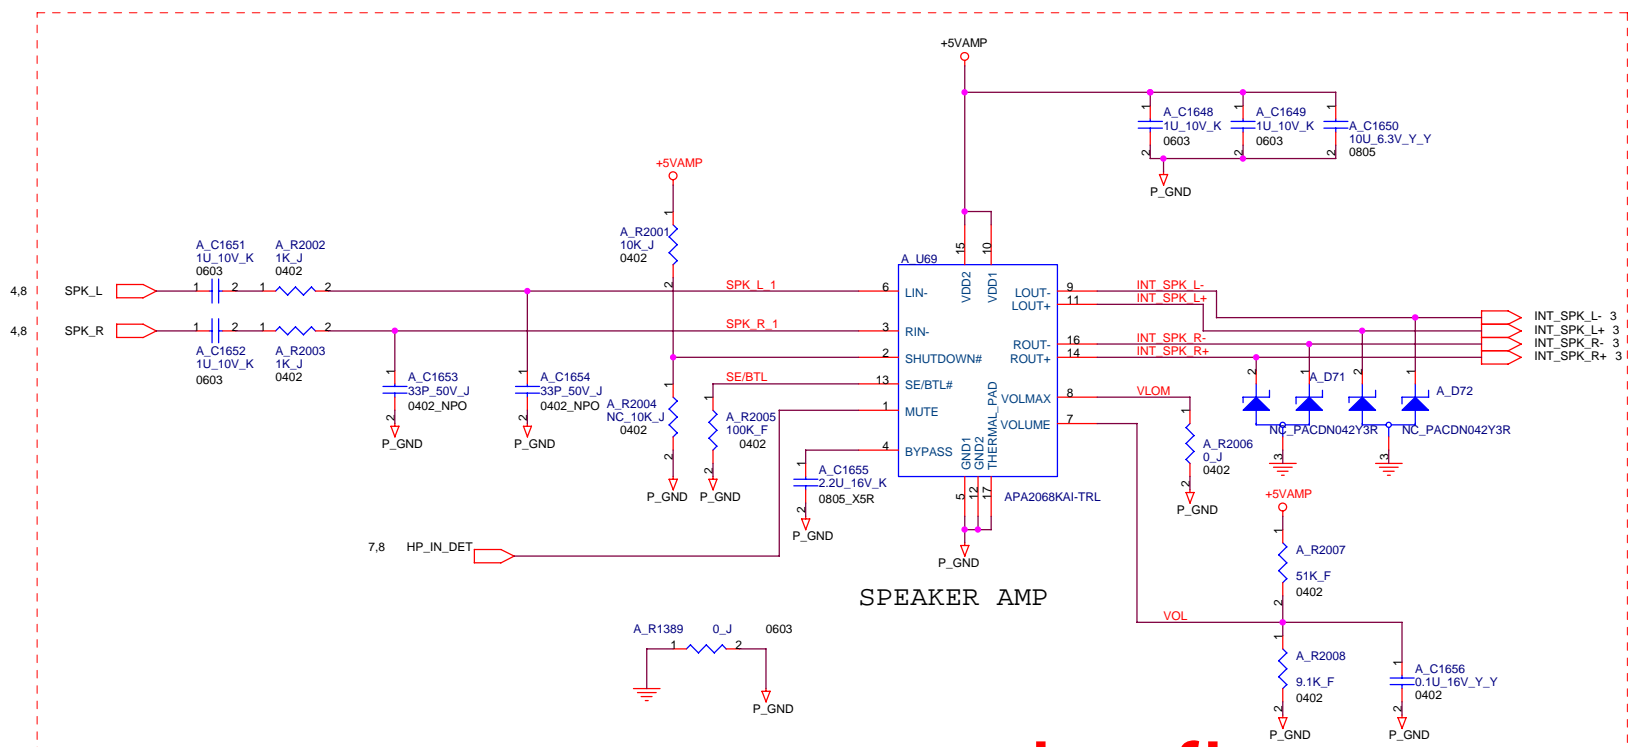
+5VAMP

A_C1648
1U_10V_K
0603
A_C1649
1U_10V_K
0603
A_C1650
10U_6.3V_Y_Y
0805

P_GND

+5VAMP

A_R2001
10K_J
0402

A_C1651
1U_10V_K
0603
A_R2002
1K_J
0402

4,8 SPK_L
4,8 SPK_R

A_C1652
1U_10V_K
0603
A_R2003
1K_J
0402

SPK_L_1
SPK_R_1
SE/BTL

A_U69
15 10
VDD2 VDD1
6 LIN-
3 RIN-
2 SHUTDOWN#
13 SE/BTL#
1 MUTE
4 BYPASS
LOUT- 9
LOUT+ 11
ROUT- 16
ROUT+ 14
VOLMAX 8
VOLUME 7
GND1 GND2 THERMAL_PAD
5 12 17
APA2068KAI-TRL

INT_SPK_L-
INT_SPK_L+
INT_SPK_R-
INT_SPK_R+

INT_SPK_L- 3
INT_SPK_L+ 3
INT_SPK_R- 3
INT_SPK_R+ 3

A_D71
A_D72
NC_PACDN042Y3R
NC_PACDN042Y3R

A_C1653
33P_50V_J
0402_NPO
P_GND

A_C1654
33P_50V_J
0402_NPO
P_GND

A_R2004
NC_10K_J
0402
P_GND

A_R2005
100K_F
0402
P_GND

A_C1655
2.2U_16V_K
0805_X5R
P_GND

VLOM
A_R2006
0_J
0402
P_GND

P_GND

7,8 HP_IN_DET

SPEAKER AMP

+5VAMP
A_R2007
51K_F
0402

VOL

A_R2008
9.1K_F
0402
P_GND

A_C1656
0.1U_16V_Y_Y
0402
P_GND

A_R1389 0_J 0603
P_GND